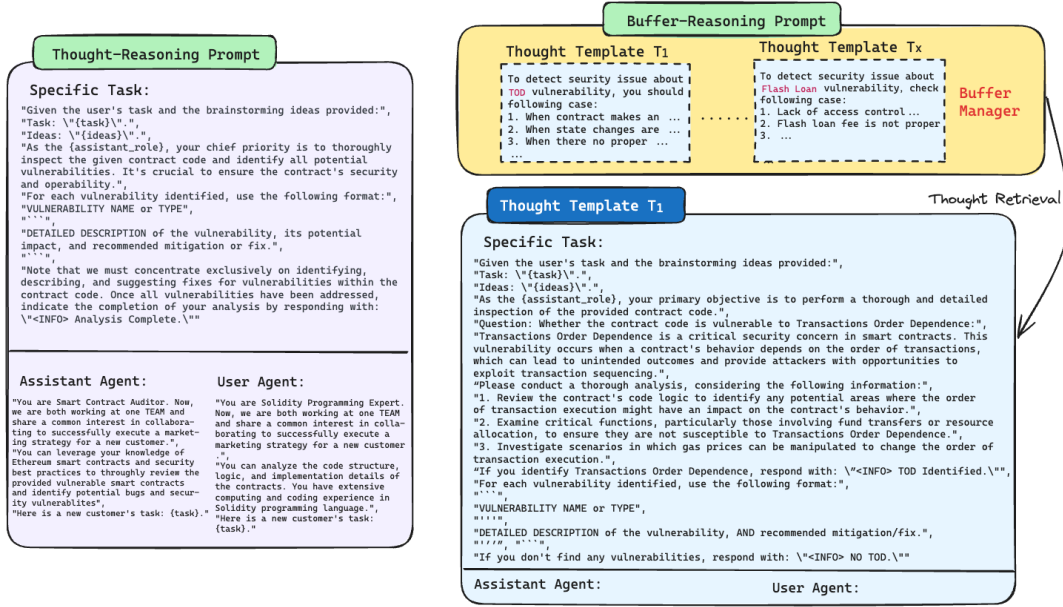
Thought-Reasoning Prompt

Specific Task:

"Given the user's task and the brainstorming ideas provided:",
"Task: \"{task}\".",
"Ideas: \"{ideas}\".",
"As the {assistant_role}, your chief priority is to thoroughly inspect the given contract code and identify all potential vulnerabilities. It's crucial to ensure the contract's security and operability.",
"For each vulnerability identified, use the following format:",
"VULNERABILITY NAME or TYPE",
"```",
"DETAILED DESCRIPTION of the vulnerability, its potential impact, and recommended mitigation or fix.",
"```",
"Note that we must concentrate exclusively on identifying, describing, and suggesting fixes for vulnerabilities within the contract code. Once all vulnerabilities have been addressed, indicate the completion of your analysis by responding with: \"<INFO> Analysis Complete.\""

Assistant Agent:

"You are Smart Contract Auditor. Now, we are both working at one TEAM and share a common interest in collaborating to successfully execute a marketing strategy for a new customer.",
"You can leverage your knowledge of Ethereum smart contracts and security best practices to thoroughly review the provided vulnerable smart contracts and identify potential bugs and security vulnerabilites",
"Here is a new customer's task: {task}."

User Agent:

"You are Solidity Programming Expert. Now, we are both working at one TEAM and share a common interest in collaborating to successfully execute a marketing strategy for a new customer .",
"You can analyze the code structure, logic, and implementation details of the contracts. You have extensive computing and coding experience in Solidity programming language.",
"Here is a new customer's task: {task}."

Buffer-Reasoning Prompt

Thought Template T1

To detect seurity issue about TOD vulnerability, you should following case:
1. When contract makes an ...
2. When state changes are ...
3. When there no proper ...
...

.......

Thought Template Tx

To detect seurity issue about Flash Loan vulnerability, check following case:
1. Lack of access control ...
2. Flash loan fee is not proper
3. ...

Buffer Manager

Thought Retrieval

Thought Template T1

Specific Task:

"Given the user's task and the brainstorming ideas provided:",
"Task: \"{task}\".",
"Ideas: \"{ideas}\".",
"As the {assistant_role}, your primary objective is to perform a thorough and detailed inspection of the provided contract code.",
"Question: Whether the contract code is vulnerable to Transactions Order Dependence:",
"Transactions Order Dependence is a critical security concern in smart contracts. This vulnerability occurs when a contract's behavior depends on the order of transactions, which can lead to unintended outcomes and provide attackers with opportunities to exploit transaction sequencing.",
"Please conduct a thorough analysis, considering the following information:",
"1. Review the contract's code logic to identify any potential areas where the order of transaction execution might have an impact on the contract's behavior.",
"2. Examine critical functions, particularly those involving fund transfers or resource allocation, to ensure they are not susceptible to Transactions Order Dependence.",
"3. Investigate scenarios in which gas prices can be manipulated to change the order of transaction execution.",
"If you identify Transactions Order Dependence, respond with: \"<INFO> TOD Identified.\"",
"For each vulnerability identified, use the following format:",
"```",
"VULNERABILITY NAME or TYPE",
"```",
"DETAILED DESCRIPTION of the vulnerability, AND recommended mitigation/fix.",
"```", "```",
"If you don't find any vulnerabilities, respond with: \"<INFO> NO TOD.\""

Assistant Agent:

User Agent: